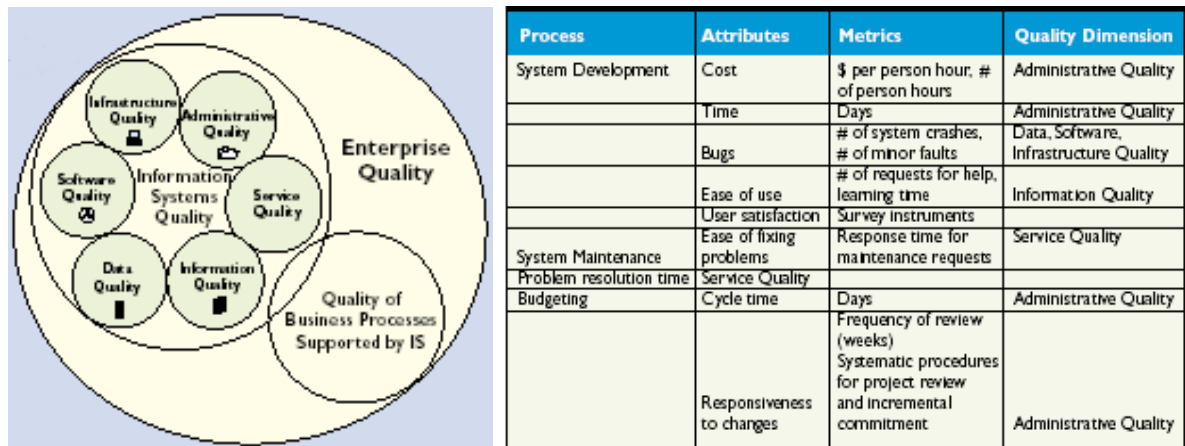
Infrastructure Quality

Administrative Quality

Software Quality

Information Systems Quality

Service Quality

Data Quality

Information Quality

Enterprise Quality

Quality of Business Processes Supported by IS

| Process | Attributes | Metrics | Quality Dimension |
|---|---|---|---|
| System Development | Cost | $ per person hour, # of person hours | Administrative Quality |
| | Time | Days | Administrative Quality |
| | Bugs | # of system crashes, # of minor faults | Data, Software, Infrastructure Quality |
| | Ease of use | # of requests for help, learning time | Information Quality |
| | User satisfaction | Survey instruments | |
| System Maintenance | Ease of fixing problems | Response time for maintenance requests | Service Quality |
| Problem resolution time | Service Quality | | |
| Budgeting | Cycle time | Days | Administrative Quality |
| | Responsiveness to changes | Frequency of review (weeks) Systematic procedures for project review and incremental commitment | Administrative Quality |